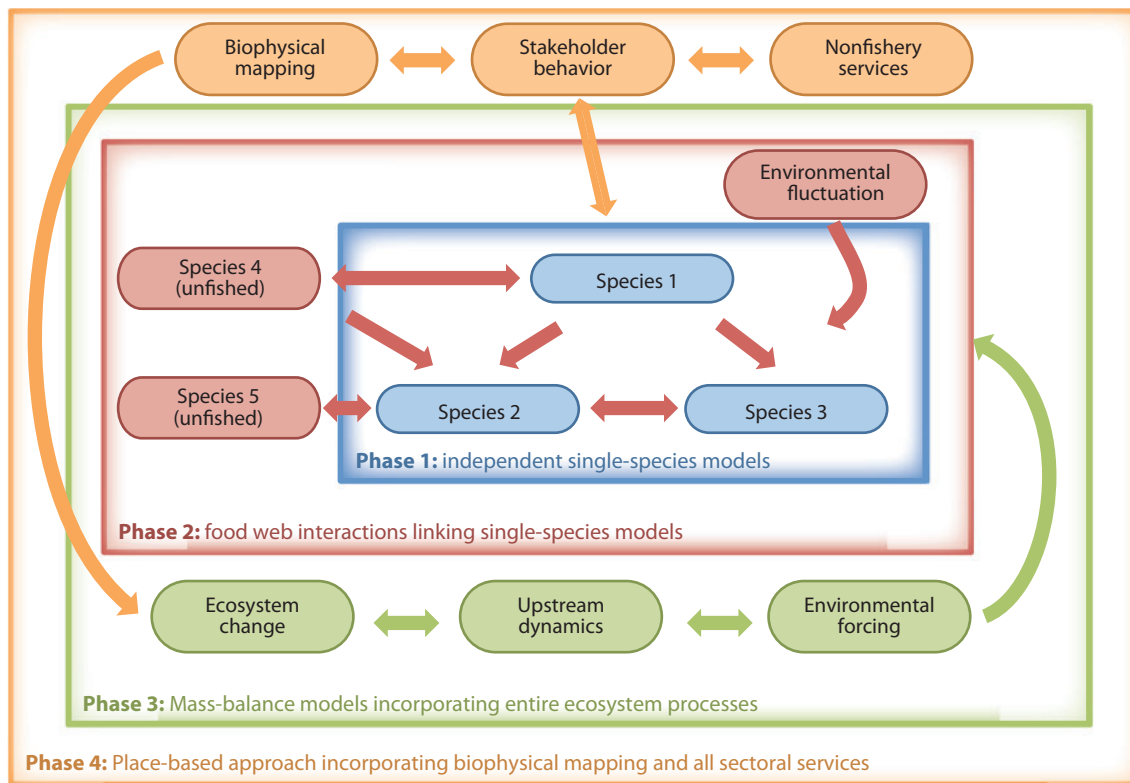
Biophysical mapping

Stakeholder behavior

Nonfishery services

Environmental fluctuation

Species 4 (unfished)

Species 1

Species 5 (unfished)

Species 2

Species 3

**Phase 1:** independent single-species models

**Phase 2:** food web interactions linking single-species models

Ecosystem change

Upstream dynamics

Environmental forcing

**Phase 3:** Mass-balance models incorporating entire ecosystem processes

**Phase 4:** Place-based approach incorporating biophysical mapping and all sectoral services